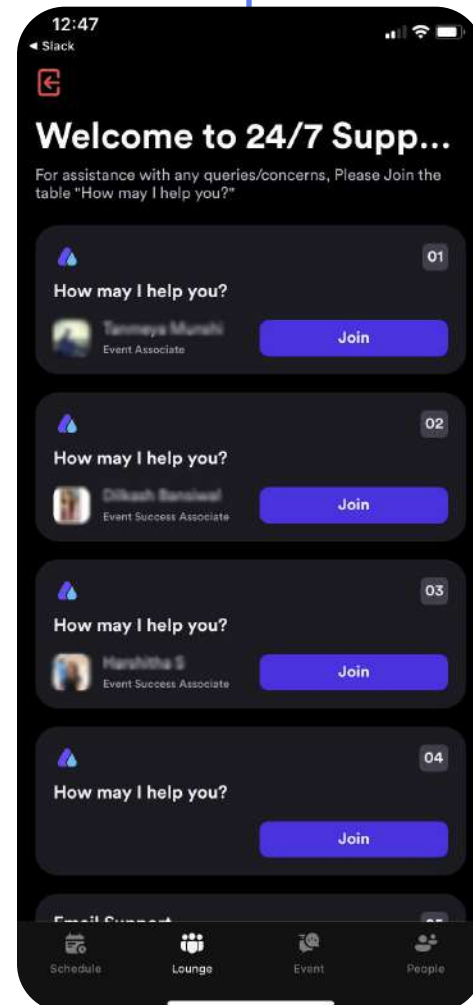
12:47
◂ Slack

Welcome to 24/7 Supp...

For assistance with any queries/concerns, Please Join the table "How may I help you?"

01
How may I help you?
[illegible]
Event Associate
Join

02
How may I help you?
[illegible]
Event Success Associate
Join

03
How may I help you?
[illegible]
Event Success Associate
Join

04
How may I help you?
Join

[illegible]

Schedule
Lounge
Event
People